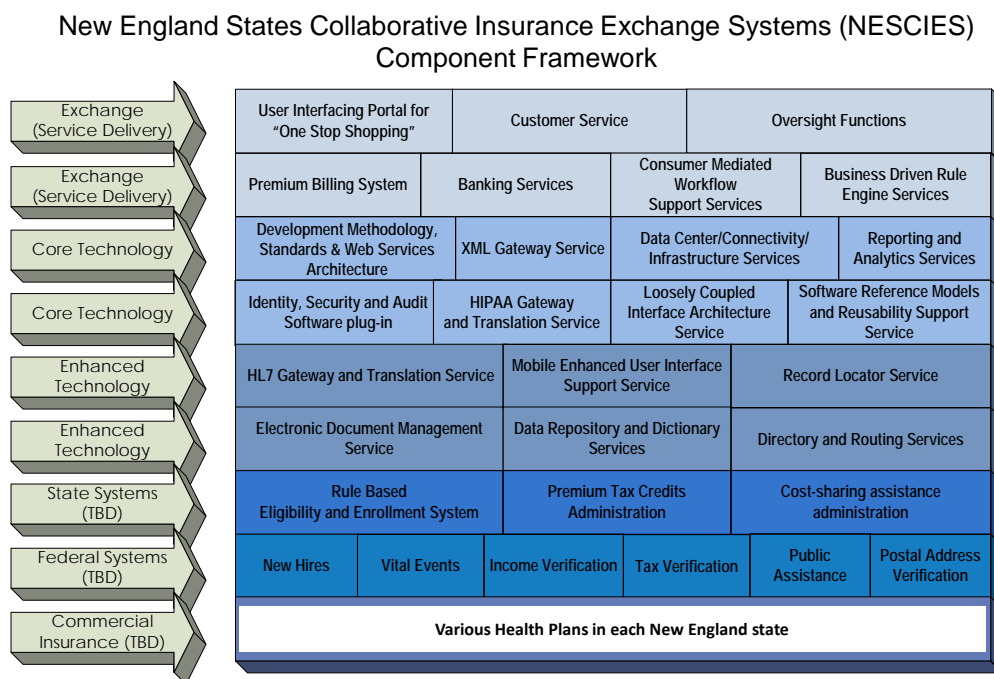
New England States Collaborative Insurance Exchange Systems (NESCIES) Component Framework

Exchange (Service Delivery)

Exchange (Service Delivery)

Core Technology

Core Technology

Enhanced Technology

Enhanced Technology

State Systems (TBD)

Federal Systems (TBD)

Commercial Insurance (TBD)

User Interfacing Portal for "One Stop Shopping"

Customer Service

Oversight Functions

Premium Billing System

Banking Services

Consumer Mediated Workflow Support Services

Business Driven Rule Engine Services

Development Methodology, Standards & Web Services Architecture

XML Gateway Service

Data Center/Connectivity/ Infrastructure Services

Reporting and Analytics Services

Identity, Security and Audit Software plug-in

HIPAA Gateway and Translation Service

Loosely Coupled Interface Architecture Service

Software Reference Models and Reusability Support Service

HL7 Gateway and Translation Service

Mobile Enhanced User Interface Support Service

Record Locator Service

Electronic Document Management Service

Data Repository and Dictionary Services

Directory and Routing Services

Rule Based Eligibility and Enrollment System

Premium Tax Credits Administration

Cost-sharing assistance administration

New Hires

Vital Events

Income Verification

Tax Verification

Public Assistance

Postal Address Verification

Various Health Plans in each New England state